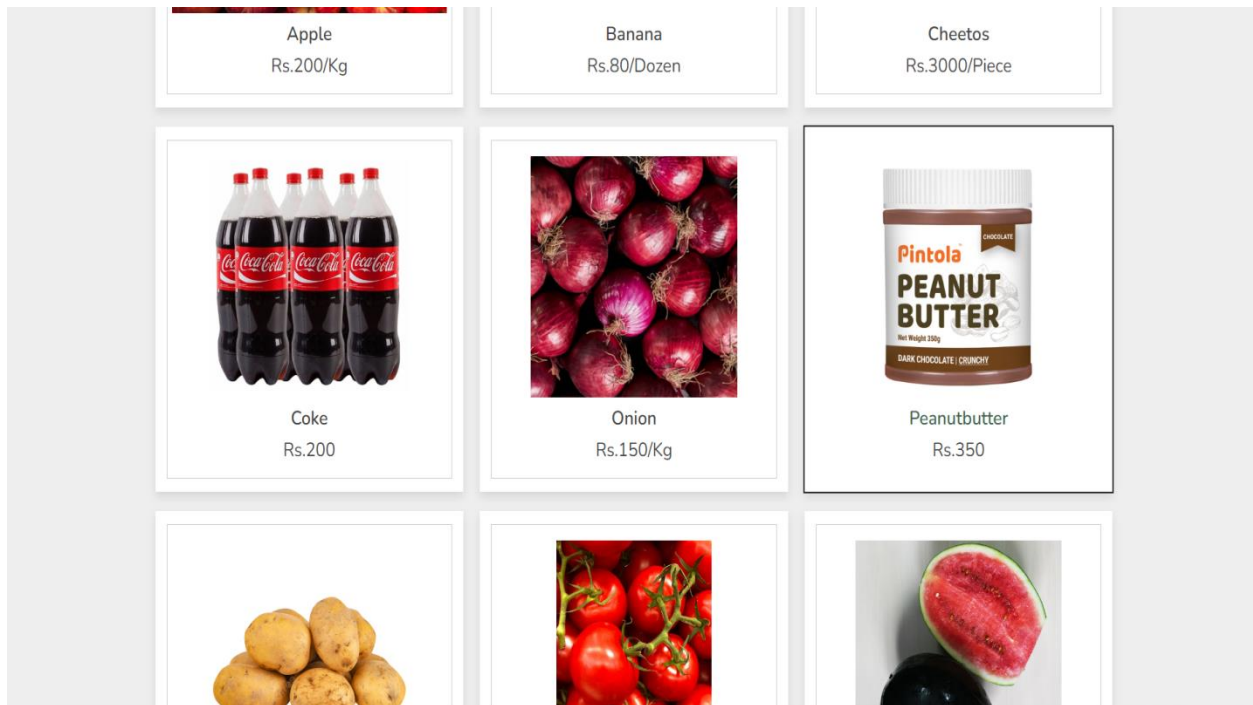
Apple
Rs.200/Kg

Banana
Rs.80/Dozen

Cheetos
Rs.3000/Piece

Coca-Cola Coca-Cola Coca-Cola

Coke
Rs.200

Onion
Rs.150/Kg

Pintola
CHOCOLATE
PEANUT BUTTER
Net Weight 350g
DARK CHOCOLATE | CRUNCHY

Peanutbutter
Rs.350